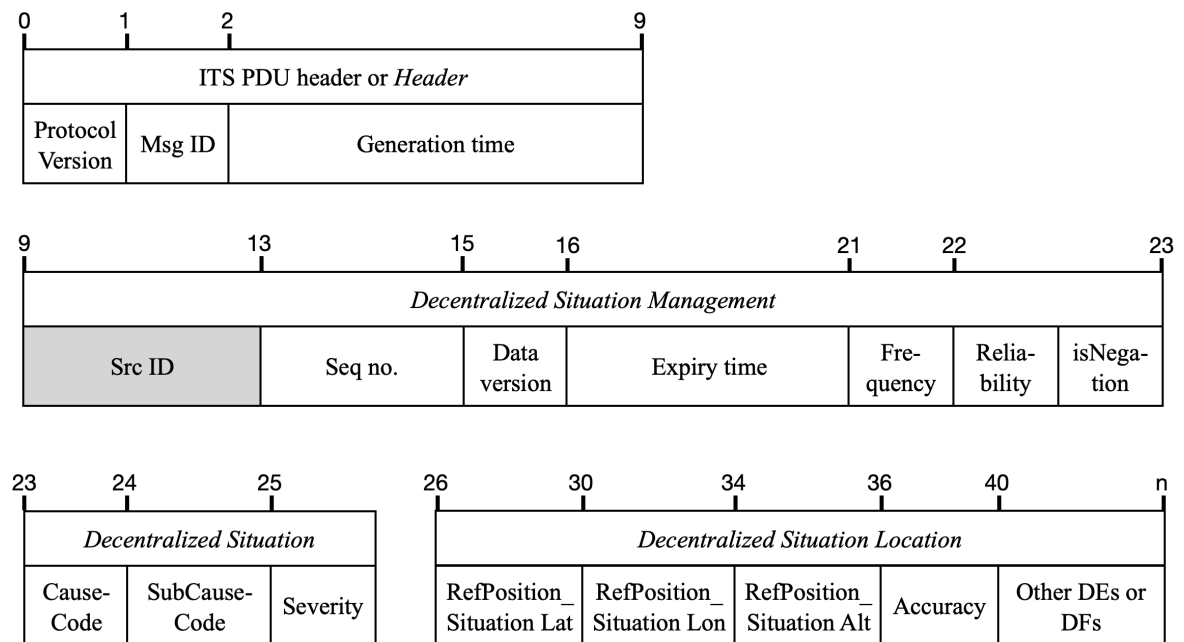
0 1 2 9

ITS PDU header or *Header*

| Protocol Version | Msg ID | Generation time |
|---|---|---|

9 13 15 16 21 22 23

*Decentralized Situation Management*

| Src ID | Seq no. | Data version | Expiry time | Frequency | Reliability | isNegation |
|---|---|---|---|---|---|---|

23 24 25

*Decentralized Situation*

| CauseCode | SubCauseCode | Severity |
|---|---|---|

26 30 34 36 40 n

*Decentralized Situation Location*

| RefPosition_ Situation Lat | RefPosition_ Situation Lon | RefPosition_ Situation Alt | Accuracy | Other DEs or DFs |
|---|---|---|---|---|